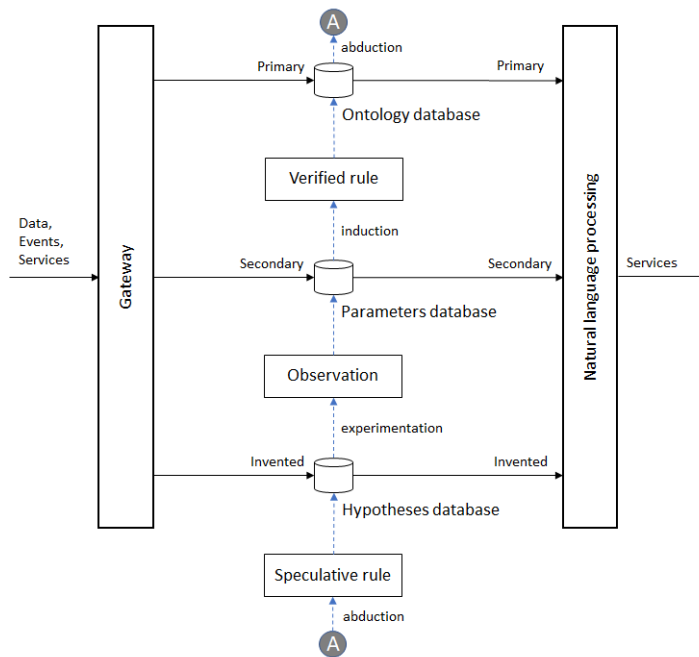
A

abduction

Primary

Primary

Ontology database

Verified rule

Data,
Events,
Services

induction

Gateway

Secondary

Secondary

Services

Parameters database

Natural language processing

Observation

experimentation

Invented

Invented

Hypotheses database

Speculative rule

abduction

A